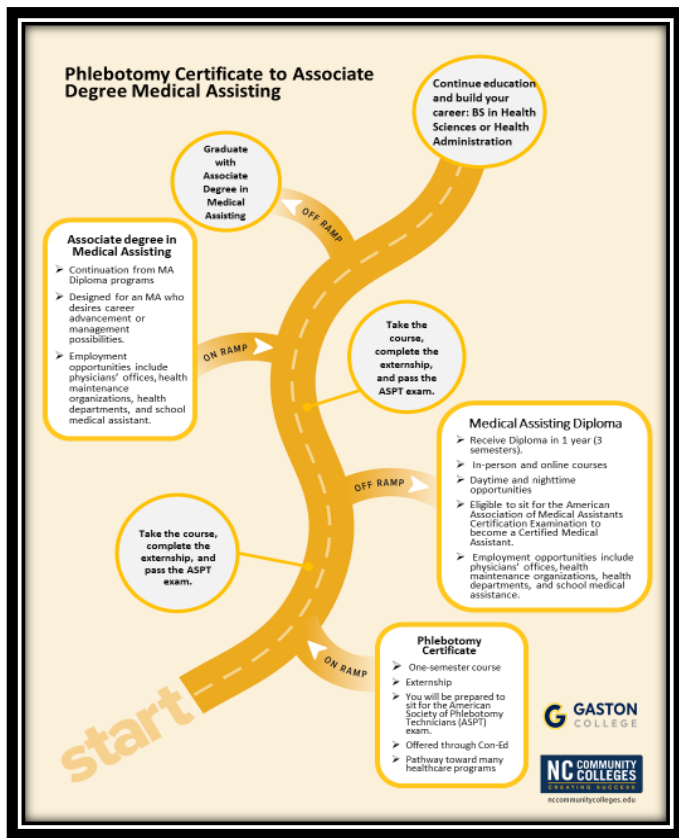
Phlebotomy Certificate to Associate Degree Medical Assisting

Continue education and build your career: BS in Health Sciences or Health Administration

Graduate with Associate Degree in Medical Assisting

OFF RAMP

Associate degree in Medical Assisting

- Continuation from MA Diploma programs
- Designed for an MA who desires career advancement or management possibilities.
- Employment opportunities include physicians' offices, health maintenance organizations, health departments, and school medical assistant.

ON RAMP

Take the course, complete the externship, and pass the ASPT exam.

Medical Assisting Diploma

- Receive Diploma in 1 year (3 semesters).
- In-person and online courses
- Daytime and nighttime opportunities
- Eligible to sit for the American Association of Medical Assistants Certification Examination to become a Certified Medical Assistant.
- Employment opportunities include physicians' offices, health maintenance organizations, health departments, and school medical assistance.

OFF RAMP

Take the course, complete the externship, and pass the ASPT exam.

ON RAMP

Phlebotomy Certificate

- One-semester course
- Externship
- You will be prepared to sit for the American Society of Phlebotomy Technicians (ASPT) exam.
- Offered through Con-Ed
- Pathway toward many healthcare programs

start

G GASTON COLLEGE

NC COMMUNITY COLLEGES CREATING SUCCESS

nccommunitycolleges.edu